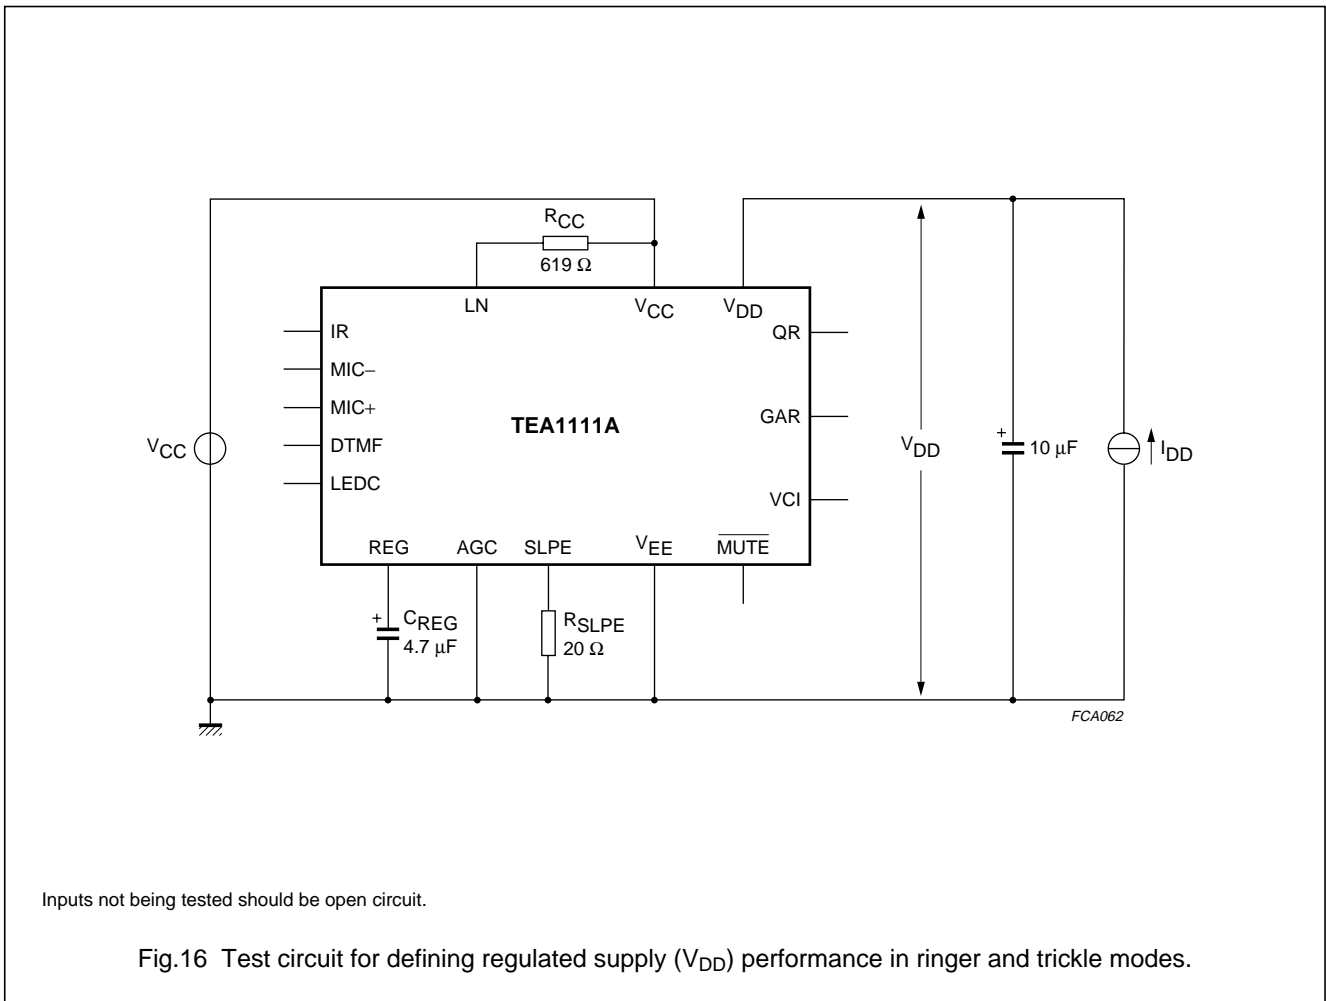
$R_{CC}$
619 Ω
LN
$V_{CC}$
$V_{DD}$
IR
MIC−
MIC+
DTMF
LEDC
TEA1111A
QR
GAR
VCI
$V_{CC}$
$V_{DD}$
+
10 μF
$I_{DD}$
REG
AGC
SLPE
$V_{EE}$
$\overline{MUTE}$
+
$C_{REG}$
4.7 μF
$R_{SLPE}$
20 Ω
FCA062

Inputs not being tested should be open circuit.

Fig.16 Test circuit for defining regulated supply ($V_{DD}$) performance in ringer and trickle modes.